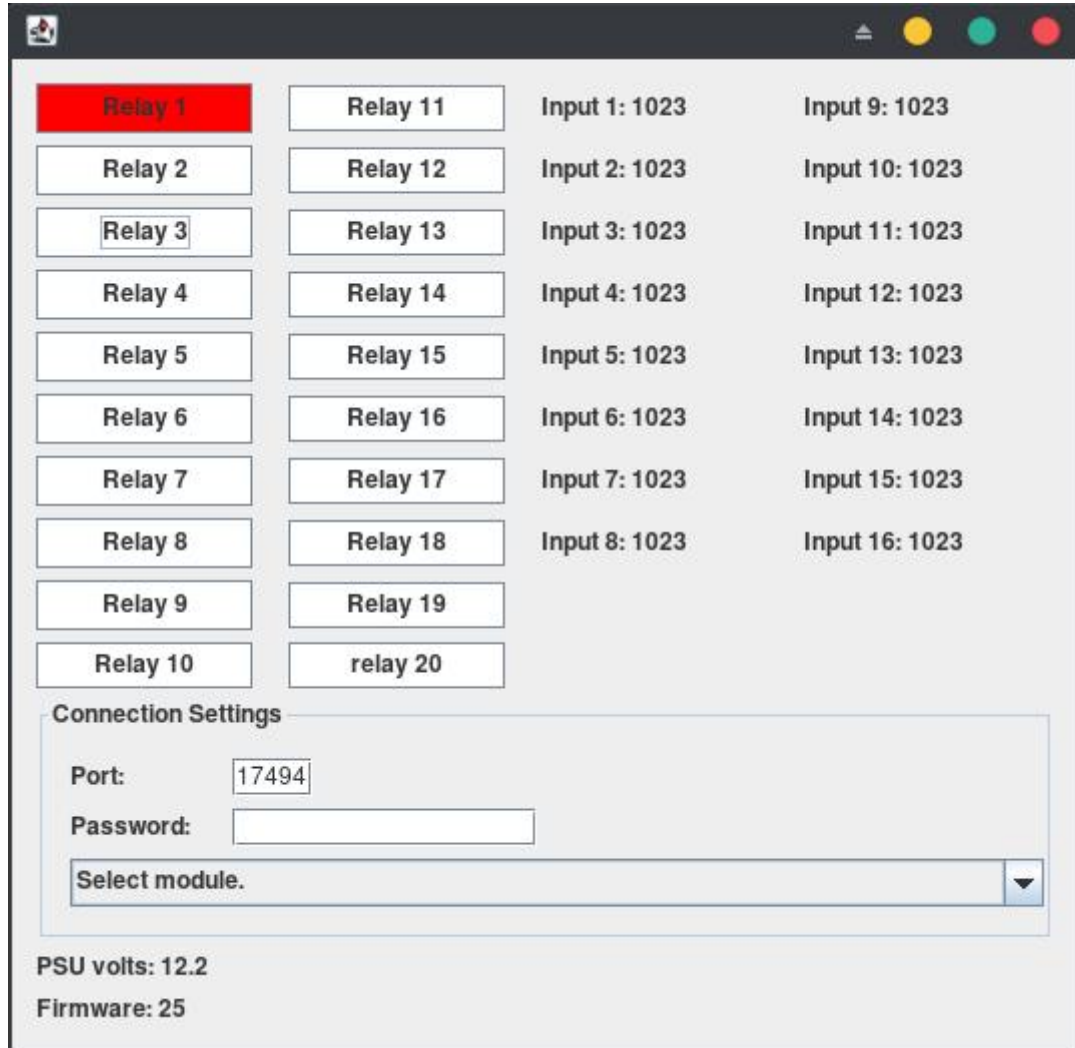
Relay 1
Relay 2
Relay 3
Relay 4
Relay 5
Relay 6
Relay 7
Relay 8
Relay 9
Relay 10

Relay 11
Relay 12
Relay 13
Relay 14
Relay 15
Relay 16
Relay 17
Relay 18
Relay 19
relay 20

Input 1: 1023
Input 2: 1023
Input 3: 1023
Input 4: 1023
Input 5: 1023
Input 6: 1023
Input 7: 1023
Input 8: 1023

Input 9: 1023
Input 10: 1023
Input 11: 1023
Input 12: 1023
Input 13: 1023
Input 14: 1023
Input 15: 1023
Input 16: 1023

Connection Settings
Port: 17494
Password:
Select module.

PSU volts: 12.2
Firmware: 25